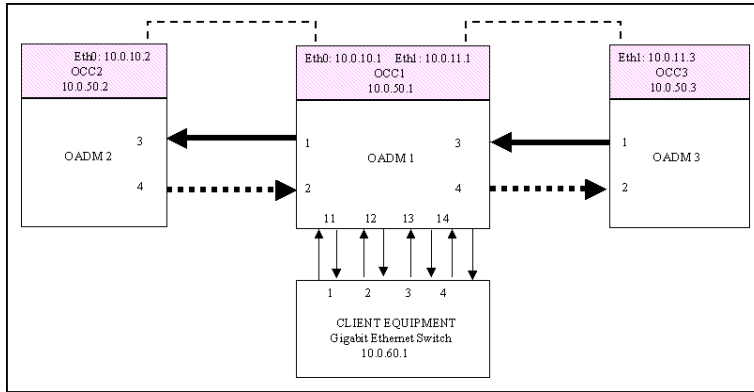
Eth0: 10.0.10.2
OCC2
10.0.50.2

OADM 2

3

4

Eth0: 10.0.10.1 Eth1: 10.0.11.1
OCC1
10.0.50.1

1

OADM 1

3

2

4

11 12 13 14

Eth1: 10.0.11.3
OCC3
10.0.50.3

1

OADM 3

2

1 2 3 4

CLIENT EQUIPMENT
Gigabit Ethernet Switch
10.0.60.1